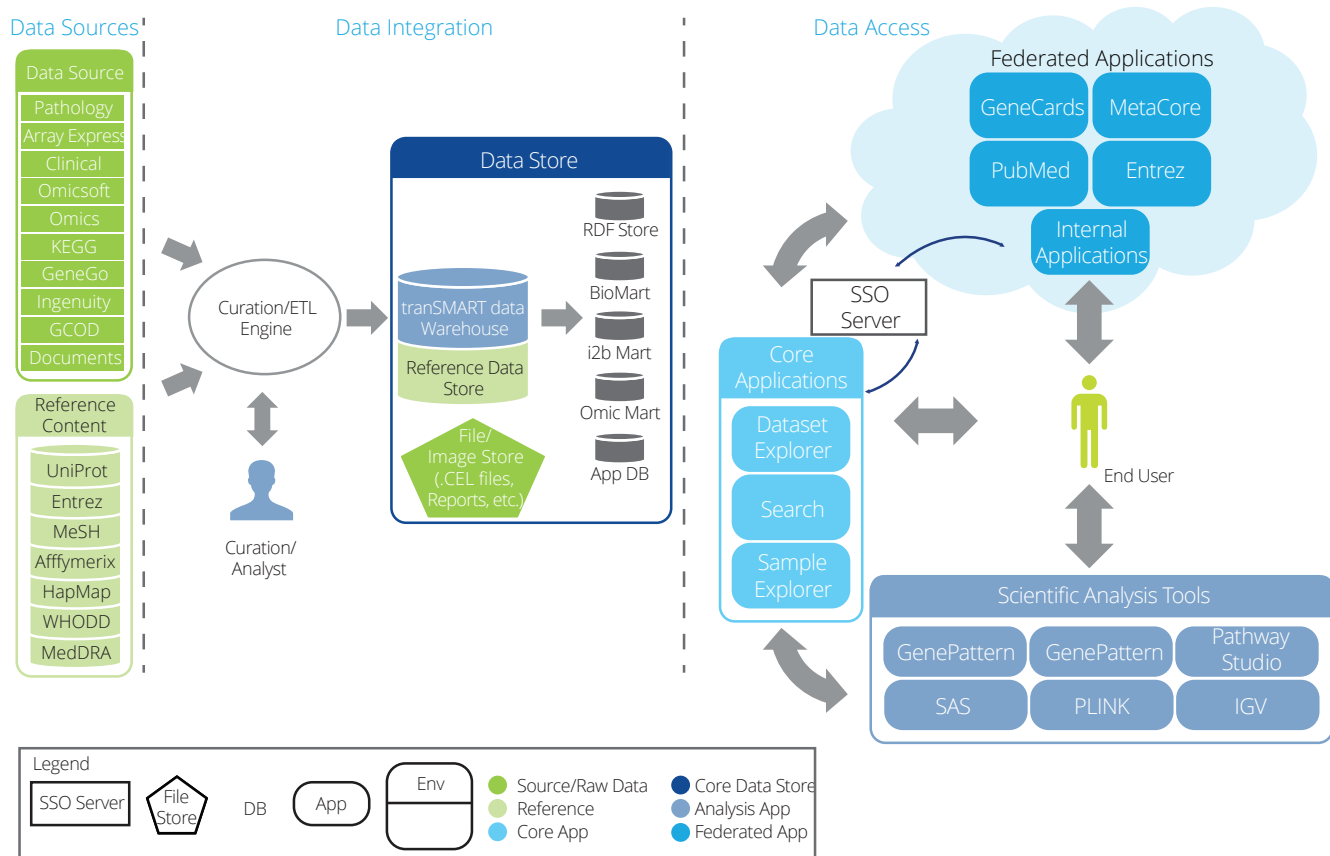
Data Sources

Data Integration

Data Access

Data Source
Pathology
Array Express
Clinical
Omicsoft
Omics
KEGG
GeneGo
Ingenuity
GCOD
Documents

Reference Content
UniProt
Entrez
MeSH
Afffymerix
HapMap
WHODD
MedDRA

Curation/ETL Engine

Curation/ Analyst

Data Store
tranSMART data Warehouse
Reference Data Store
File/ Image Store (.CEL files, Reports, etc.)
RDF Store
BioMart
i2b Mart
Omic Mart
App DB

Federated Applications
GeneCards
MetaCore
PubMed
Entrez
Internal Applications

SSO Server

Core Applications
Dataset Explorer
Search
Sample Explorer

End User

Scientific Analysis Tools
GenePattern
GenePattern
Pathway Studio
SAS
PLINK
IGV

Legend
SSO Server
File Store
DB
App
Env
Source/Raw Data
Reference
Core App
Core Data Store
Analysis App
Federated App